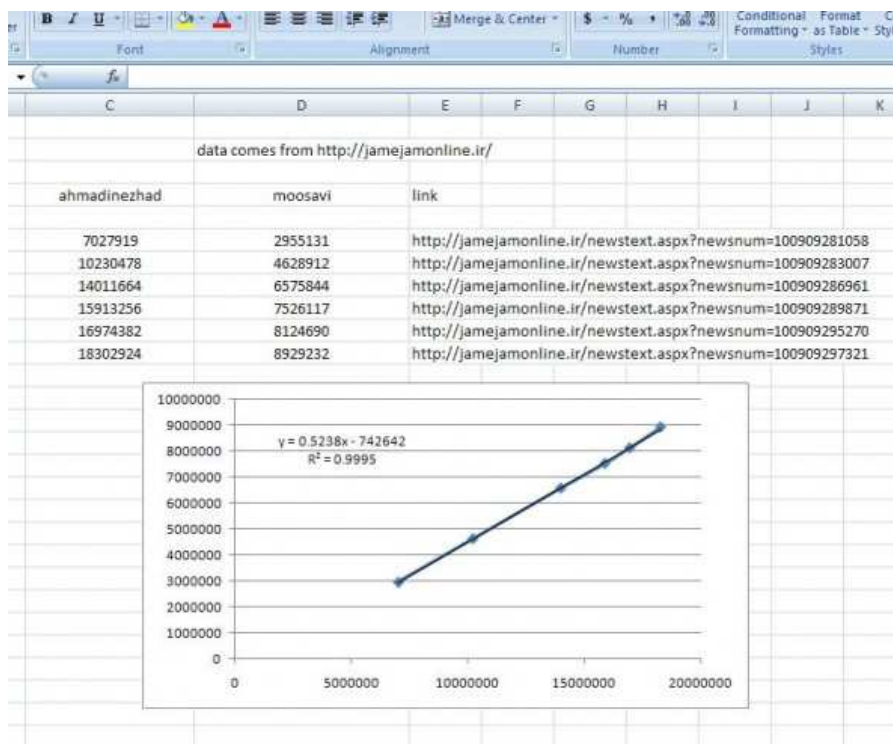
B I U Merge & Center $ % Conditional Formatting Format as Table Styles
Font Alignment Number Styles
$f_x$

| C | D | E | F | G | H | I | J | K |
|---|---|---|---|---|---|---|---|---|
| | data comes from http://jamejamonline.ir/ | | | | | | | |
| ahmadinezhad | moosavi | link | | | | | | |
| 7027919 | 2955131 | http://jamejamonline.ir/newstext.aspx?newsnum=100909281058 | | | | | | |
| 10230478 | 4628912 | http://jamejamonline.ir/newstext.aspx?newsnum=100909283007 | | | | | | |
| 14011664 | 6575844 | http://jamejamonline.ir/newstext.aspx?newsnum=100909286961 | | | | | | |
| 15913256 | 7526117 | http://jamejamonline.ir/newstext.aspx?newsnum=100909289871 | | | | | | |
| 16974382 | 8124690 | http://jamejamonline.ir/newstext.aspx?newsnum=100909295270 | | | | | | |
| 18302924 | 8929232 | http://jamejamonline.ir/newstext.aspx?newsnum=100909297321 | | | | | | |

10000000
9000000
8000000
7000000
6000000
5000000
4000000
3000000
2000000
1000000
0

y = 0.5238x - 742642
$R^2$ = 0.9995

0 5000000 10000000 15000000 20000000